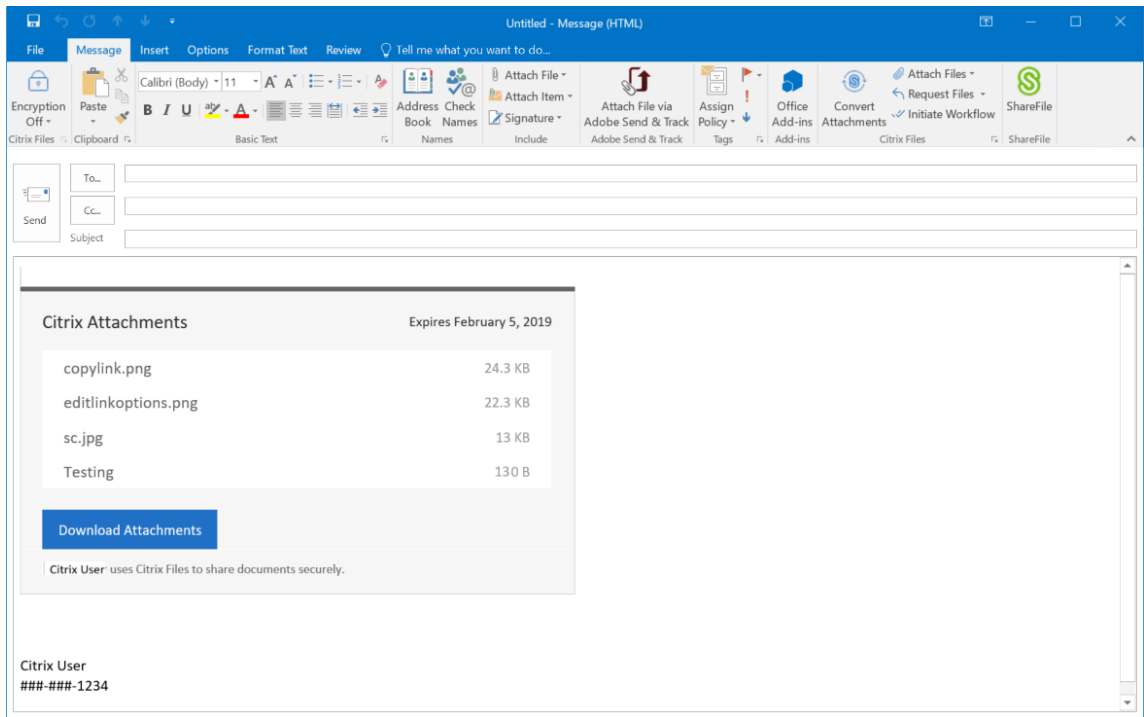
Untitled - Message (HTML)

File Message Insert Options Format Text Review Tell me what you want to do...

Encryption Off
Citrix Files

Paste
Clipboard

Calibri (Body) 11 A A
B I U
Basic Text

Address Book Check Names
Names

Attach File
Attach Item
Signature
Include

Attach File via Adobe Send & Track
Adobe Send & Track

Assign Policy
Tags

Office Add-ins
Add-ins

Convert Attachments
Attach Files
Request Files
Initiate Workflow
Citrix Files

ShareFile
ShareFile

Send
To...
Cc...
Subject

Citrix Attachments
Expires February 5, 2019

| | |
|---|---|
| copylink.png | 24.3 KB |
| editlinkoptions.png | 22.3 KB |
| sc.jpg | 13 KB |
| Testing | 130 B |

Download Attachments

Citrix User uses Citrix Files to share documents securely.

Citrix User
###-###-1234